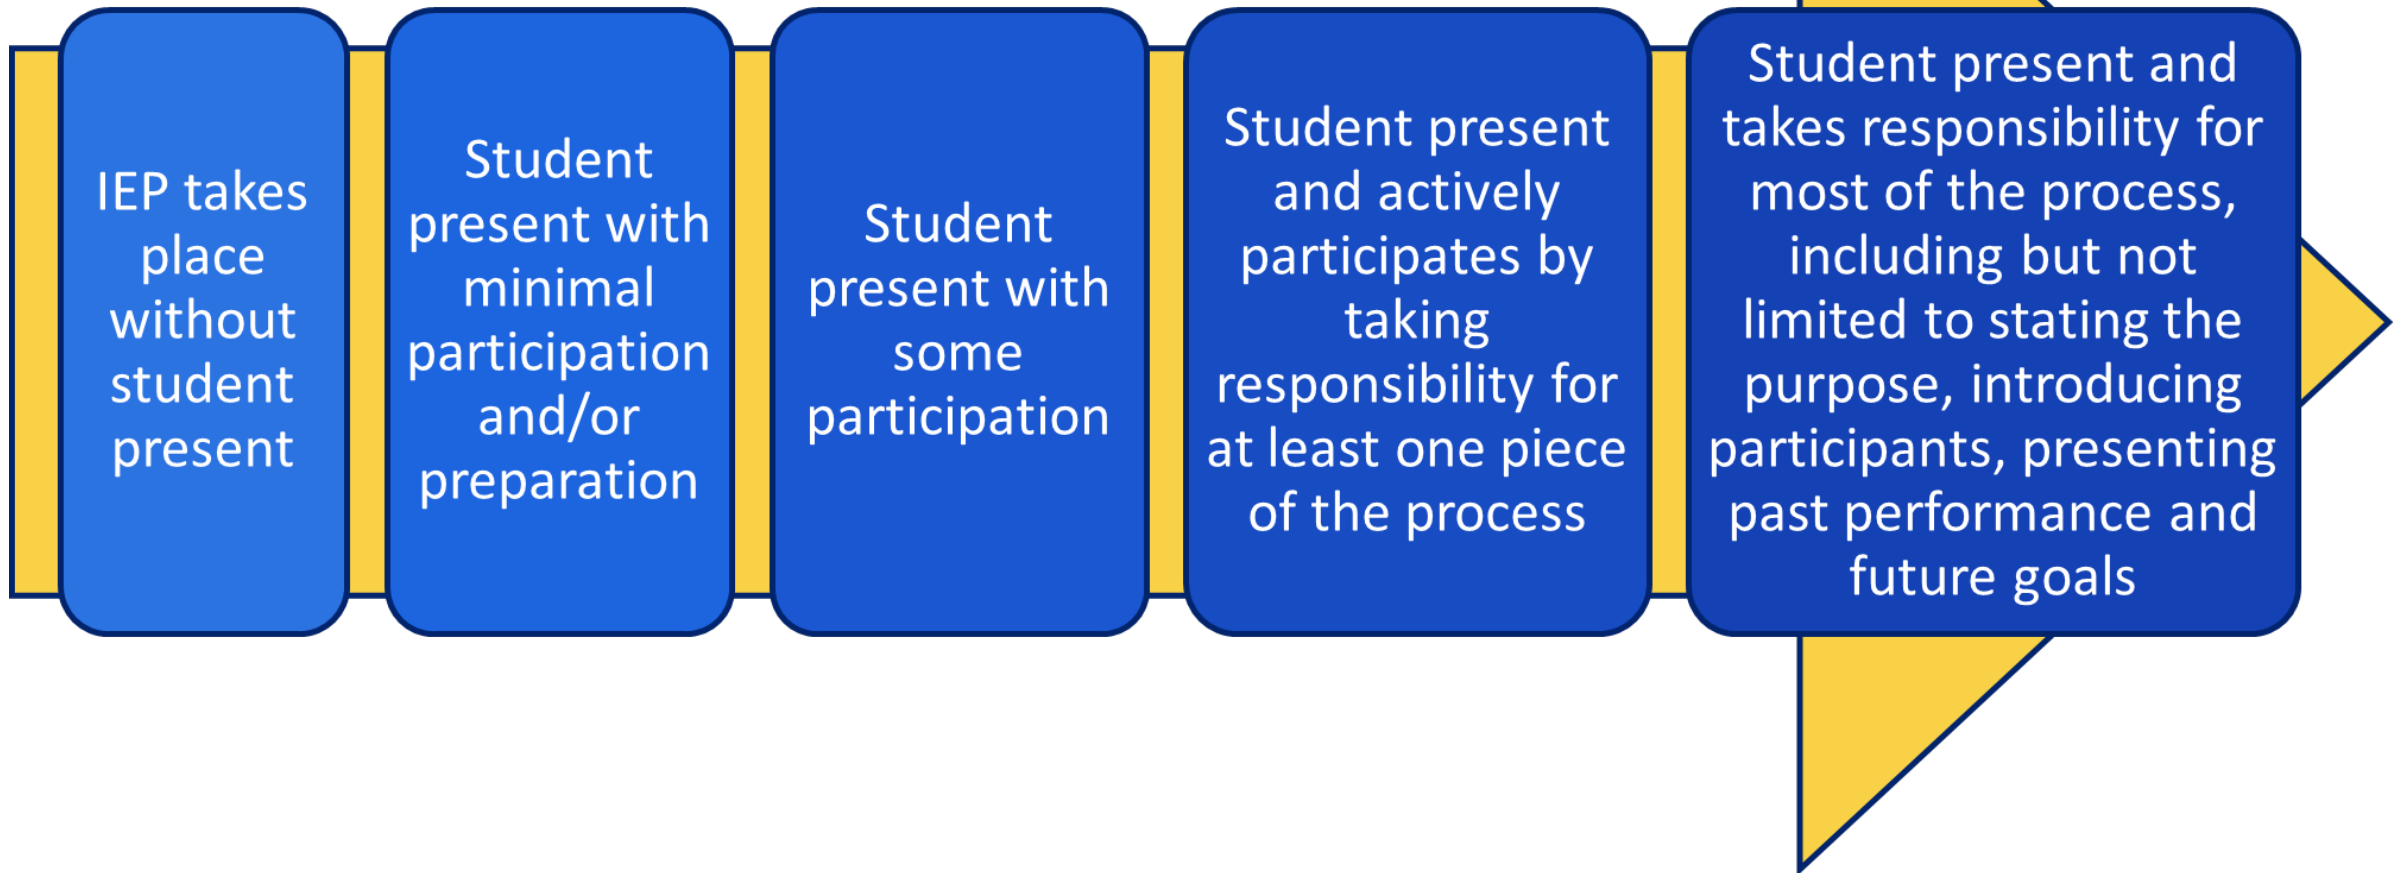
IEP takes place without student present

Student present with minimal participation and/or preparation

Student present with some participation

Student present and actively participates by taking responsibility for at least one piece of the process

Student present and takes responsibility for most of the process, including but not limited to stating the purpose, introducing participants, presenting past performance and future goals